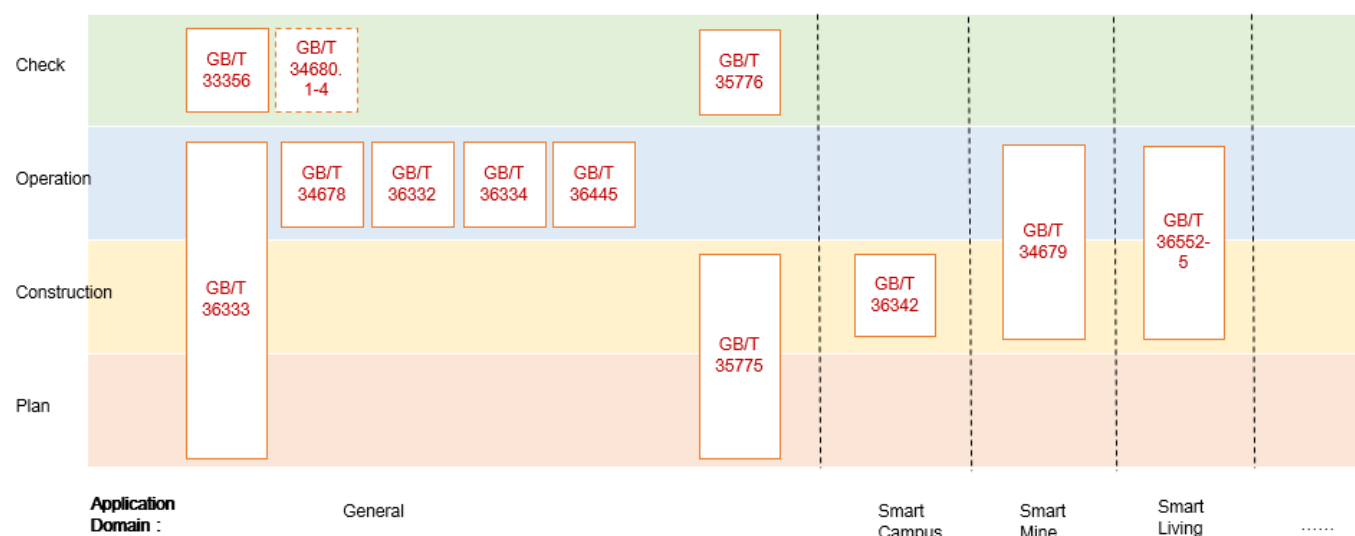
Check

Operation

Construction

Plan

GB/T 33356

GB/T 34680. 1-4

GB/T 35776

GB/T 36333

GB/T 34678

GB/T 36332

GB/T 36334

GB/T 36445

GB/T 35775

GB/T 36342

GB/T 34679

GB/T 36552-5

Application Domain :

General

Smart Campus

Smart Mine

Smart Living

……